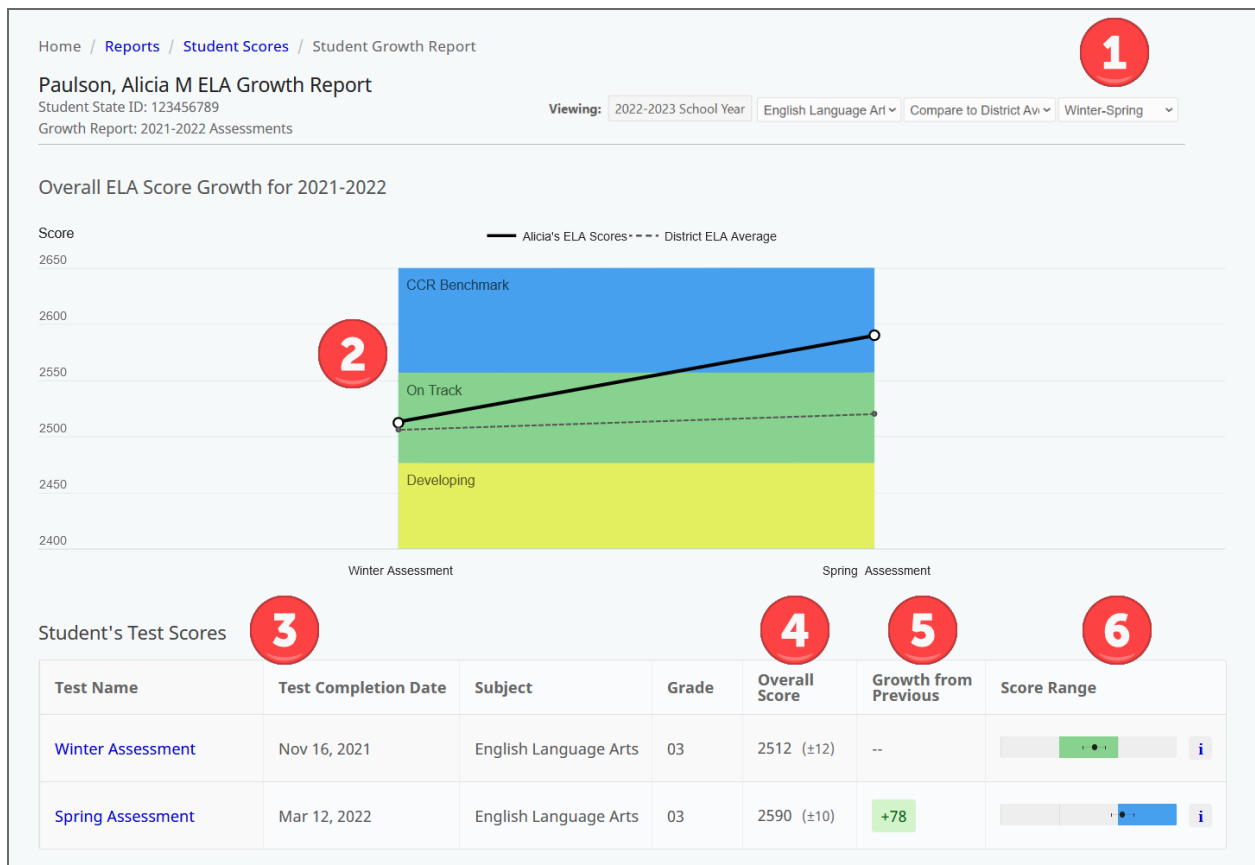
Home / Reports / Student Scores / Student Growth Report

1

Paulson, Alicia M ELA Growth Report
Student State ID: 123456789
Growth Report: 2021-2022 Assessments

Viewing: 2022-2023 School Year English Language Art Compare to District Av Winter-Spring

Overall ELA Score Growth for 2021-2022

Score
Alicia's ELA Scores District ELA Average

2650
2600
2550
2500
2450
2400

CCR Benchmark
On Track
Developing

2

Winter Assessment
Spring Assessment

Student's Test Scores

3 4 5 6

| Test Name | Test Completion Date | Subject | Grade | Overall Score | Growth from Previous | Score Range |
|---|---|---|---|---|---|---|
| Winter Assessment | Nov 16, 2021 | English Language Arts | 03 | 2512 (±12) | -- | i |
| Spring Assessment | Mar 12, 2022 | English Language Arts | 03 | 2590 (±10) | +78 | i |